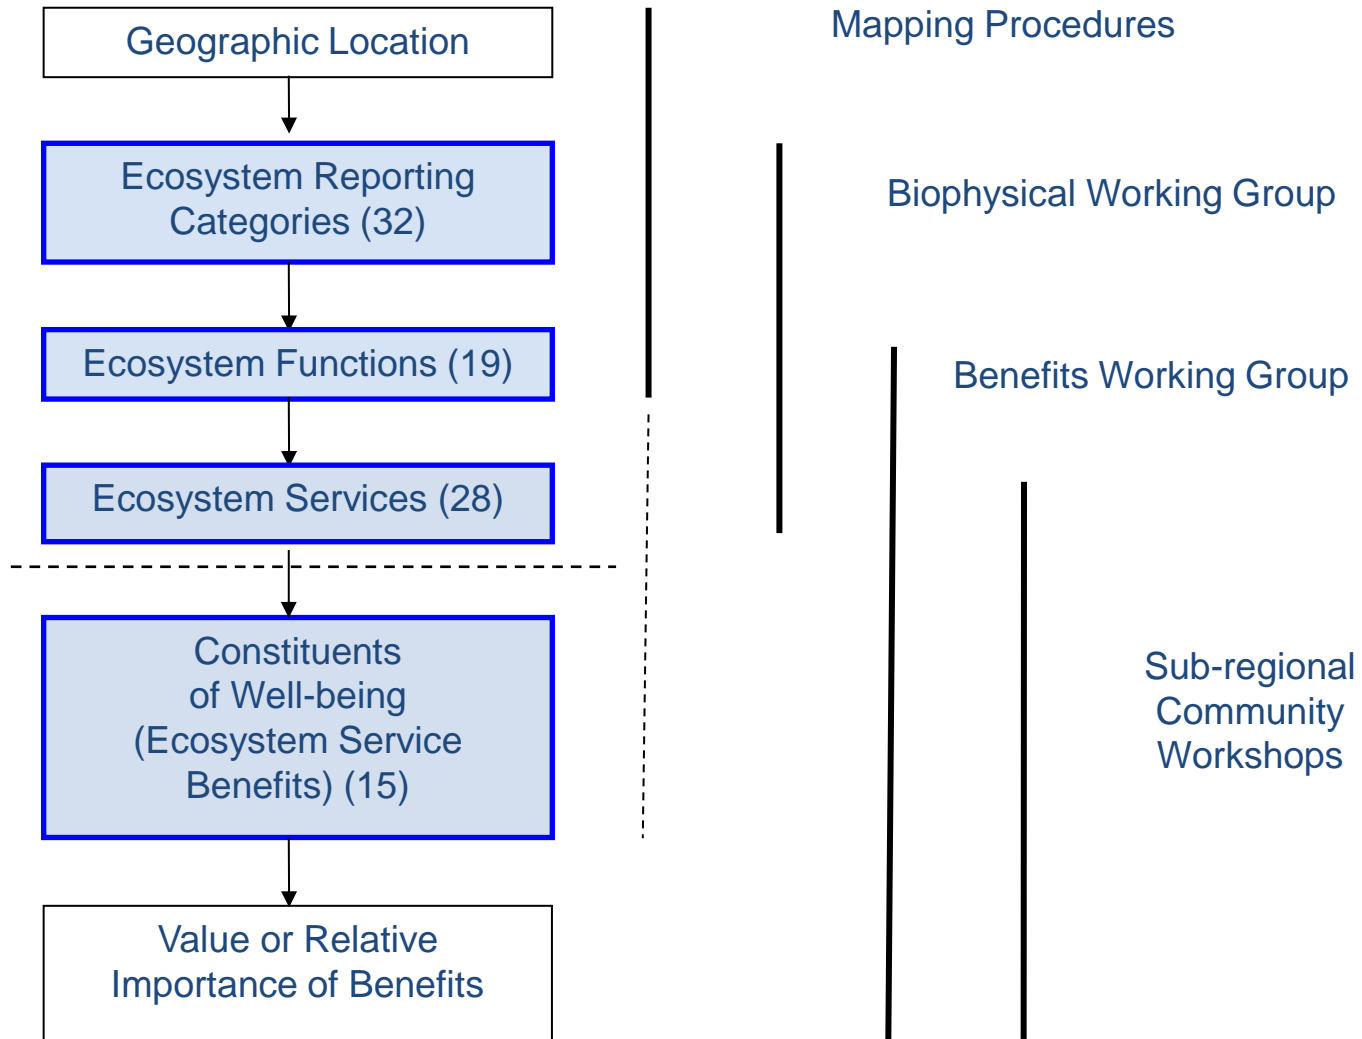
Geographic Location

Ecosystem Reporting Categories (32)

Ecosystem Functions (19)

Ecosystem Services (28)

Constituents of Well-being (Ecosystem Service Benefits) (15)

Value or Relative Importance of Benefits

Mapping Procedures

Biophysical Working Group

Benefits Working Group

Sub-regional Community Workshops